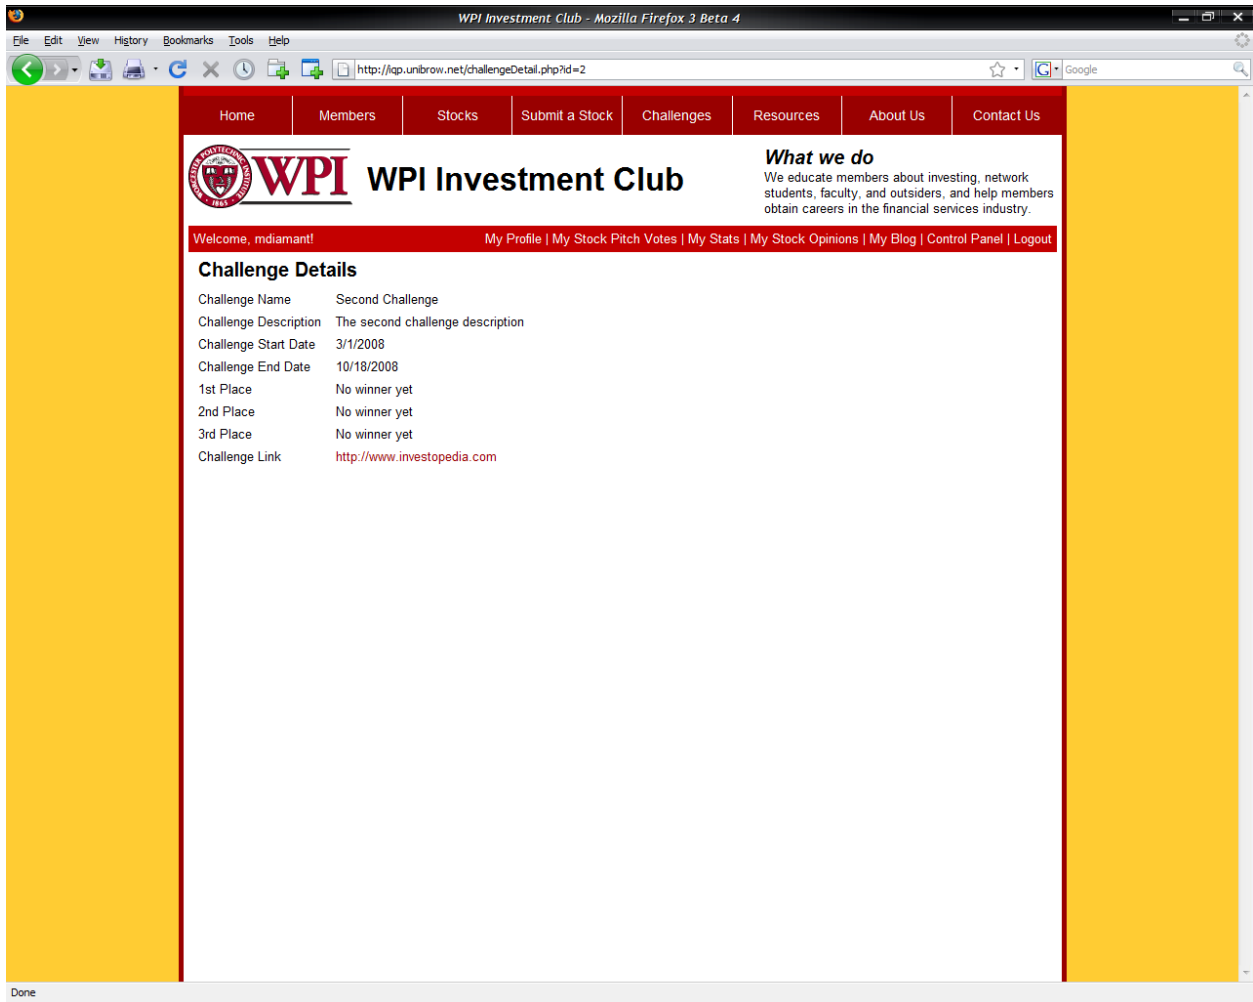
WPI Investment Club - Mozilla Firefox 3 Beta 4

File Edit View History Bookmarks Tools Help

http://iqp.unibrow.net/challengeDetail.php?id=2

Google

Home | Members | Stocks | Submit a Stock | Challenges | Resources | About Us | Contact Us

WORCESTER POLYTECHNIC INSTITUTE 1865 WPI

WPI Investment Club

What we do
We educate members about investing, network students, faculty, and outsiders, and help members obtain careers in the financial services industry.

Welcome, mdiamant!

My Profile | My Stock Pitch Votes | My Stats | My Stock Opinions | My Blog | Control Panel | Logout

Challenge Details

| Challenge Name | Second Challenge |
|---|---|
| Challenge Description | The second challenge description |
| Challenge Start Date | 3/1/2008 |
| Challenge End Date | 10/18/2008 |
| 1st Place | No winner yet |
| 2nd Place | No winner yet |
| 3rd Place | No winner yet |
| Challenge Link | http://www.investopedia.com |

Done